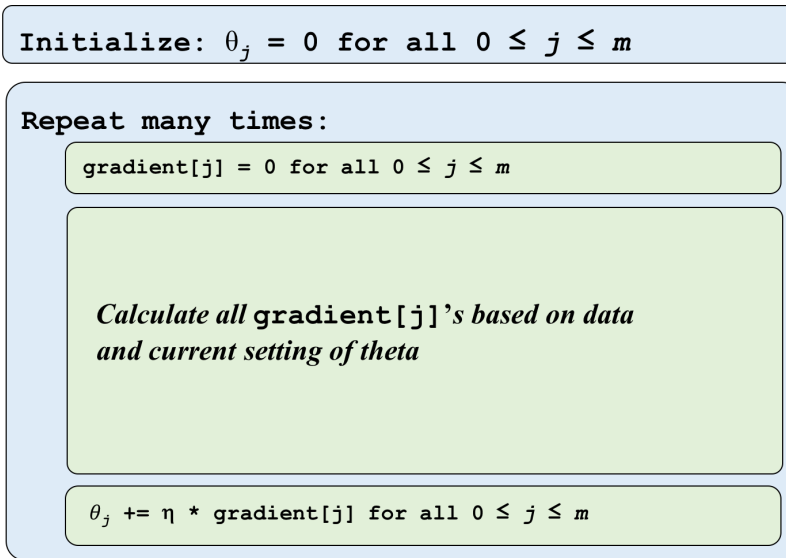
Initialize: $\theta_j = 0$ for all $0 \leq j \leq m$

Repeat many times:

gradient[j] = 0 for all $0 \leq j \leq m$

*Calculate all* gradient[j]*'s based on data and current setting of theta*

$\theta_j$ += $\eta$ * gradient[j] for all $0 \leq j \leq m$